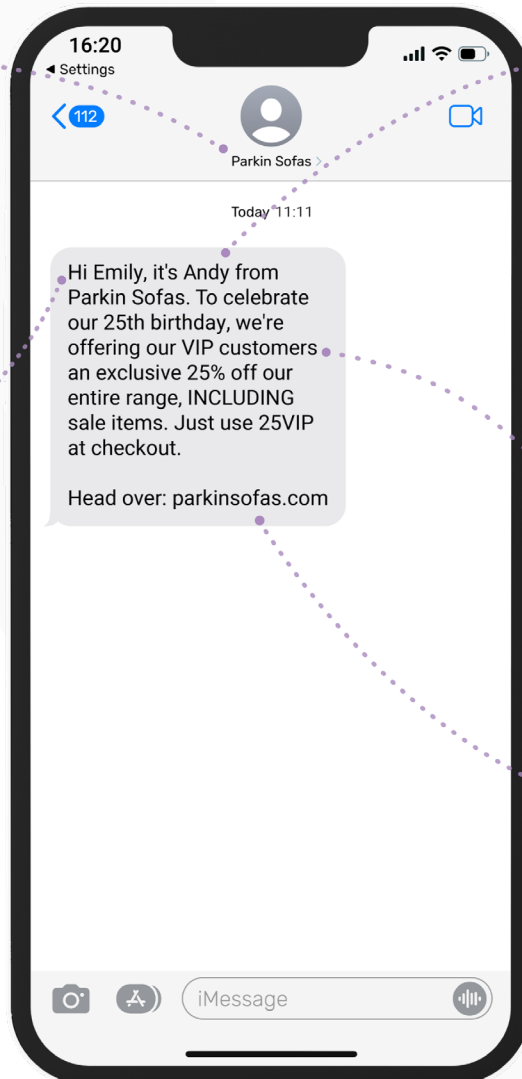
16:20
◀ Settings

112

Parkin Sofas >

Today 11:11

Hi Emily, it's Andy from Parkin Sofas. To celebrate our 25th birthday, we're offering our VIP customers an exclusive 25% off our entire range, INCLUDING sale items. Just use 25VIP at checkout.

Head over: parkinsofas.com

iMessage